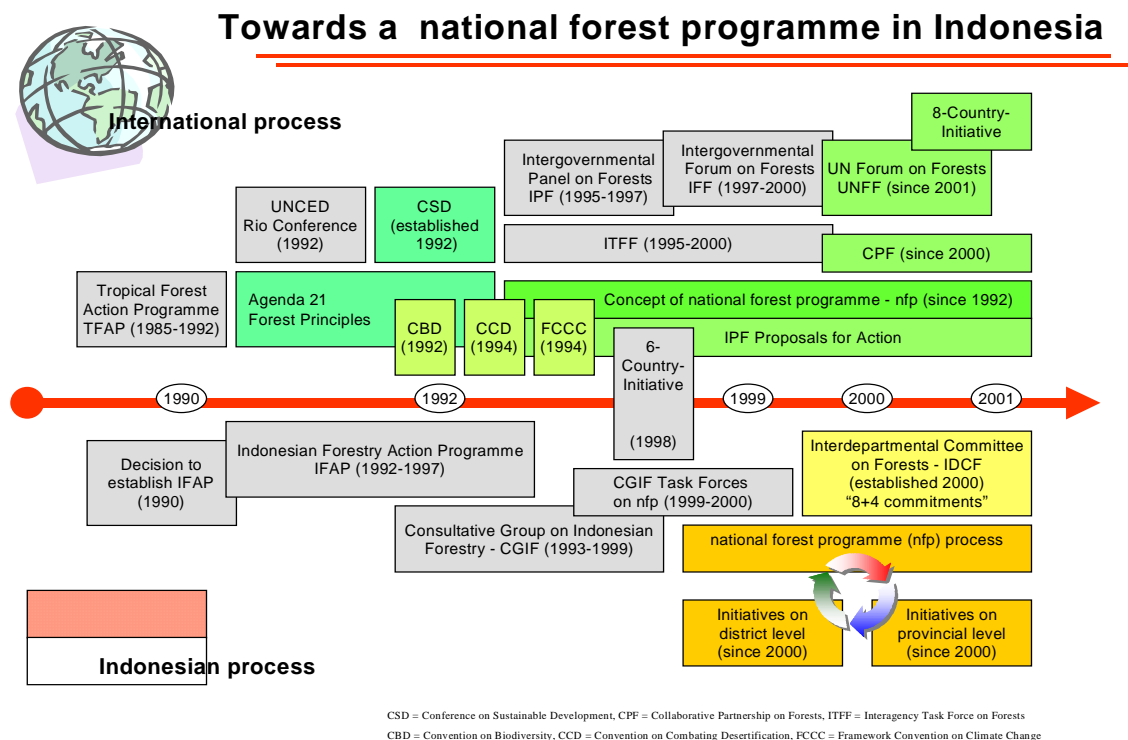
Towards a national forest programme in Indonesia

International process

8-Country-Initiative

Intergovernmental Panel on Forests IPF (1995-1997)

Intergovernmental Forum on Forests IFF (1997-2000)

UN Forum on Forests UNFF (since 2001)

UNCED Rio Conference (1992)

CSD (established 1992)

ITFF (1995-2000)

CPF (since 2000)

Tropical Forest Action Programme TFAP (1985-1992)

Agenda 21 Forest Principles

Concept of national forest programme - nfp (since 1992)

CBD (1992)

CCD (1994)

FCCC (1994)

IPF Proposals for Action

6-Country-Initiative (1998)

1990

1992

1999

2000

2001

Decision to establish IFAP (1990)

Indonesian Forestry Action Programme IFAP (1992-1997)

CGIF Task Forces on nfp (1999-2000)

Interdepartmental Committee on Forests - IDCF (established 2000) "8+4 commitments"

Consultative Group on Indonesian Forestry - CGIF (1993-1999)

national forest programme (nfp) process

Initiatives on district level (since 2000)

Initiatives on provincial level (since 2000)

Indonesian process

CSD = Conference on Sustainable Development, CPF = Collaborative Partnership on Forests, ITFF = Interagency Task Force on Forests

CBD = Convention on Biodiversity, CCD = Convention on Combating Desertification, FCCC = Framework Convention on Climate Change